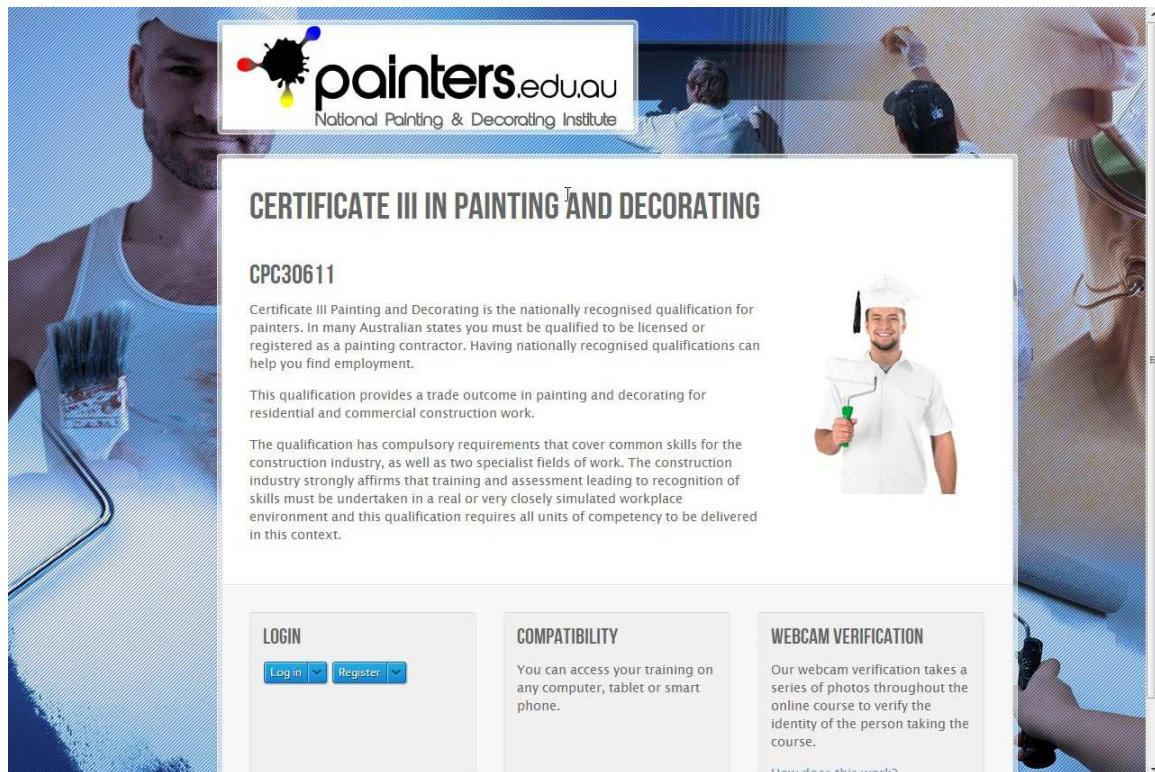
painters.edu.au
National Painting & Decorating Institute

CERTIFICATE III IN PAINTING AND DECORATING

CPC30611

Certificate III Painting and Decorating is the nationally recognised qualification for painters. In many Australian states you must be qualified to be licensed or registered as a painting contractor. Having nationally recognised qualifications can help you find employment.

This qualification provides a trade outcome in painting and decorating for residential and commercial construction work.

The qualification has compulsory requirements that cover common skills for the construction industry, as well as two specialist fields of work. The construction industry strongly affirms that training and assessment leading to recognition of skills must be undertaken in a real or very closely simulated workplace environment and this qualification requires all units of competency to be delivered in this context.

LOGIN

Log in | Register

COMPATIBILITY

You can access your training on any computer, tablet or smart phone.

WEBCAM VERIFICATION

Our webcam verification takes a series of photos throughout the online course to verify the identity of the person taking the course.

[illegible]